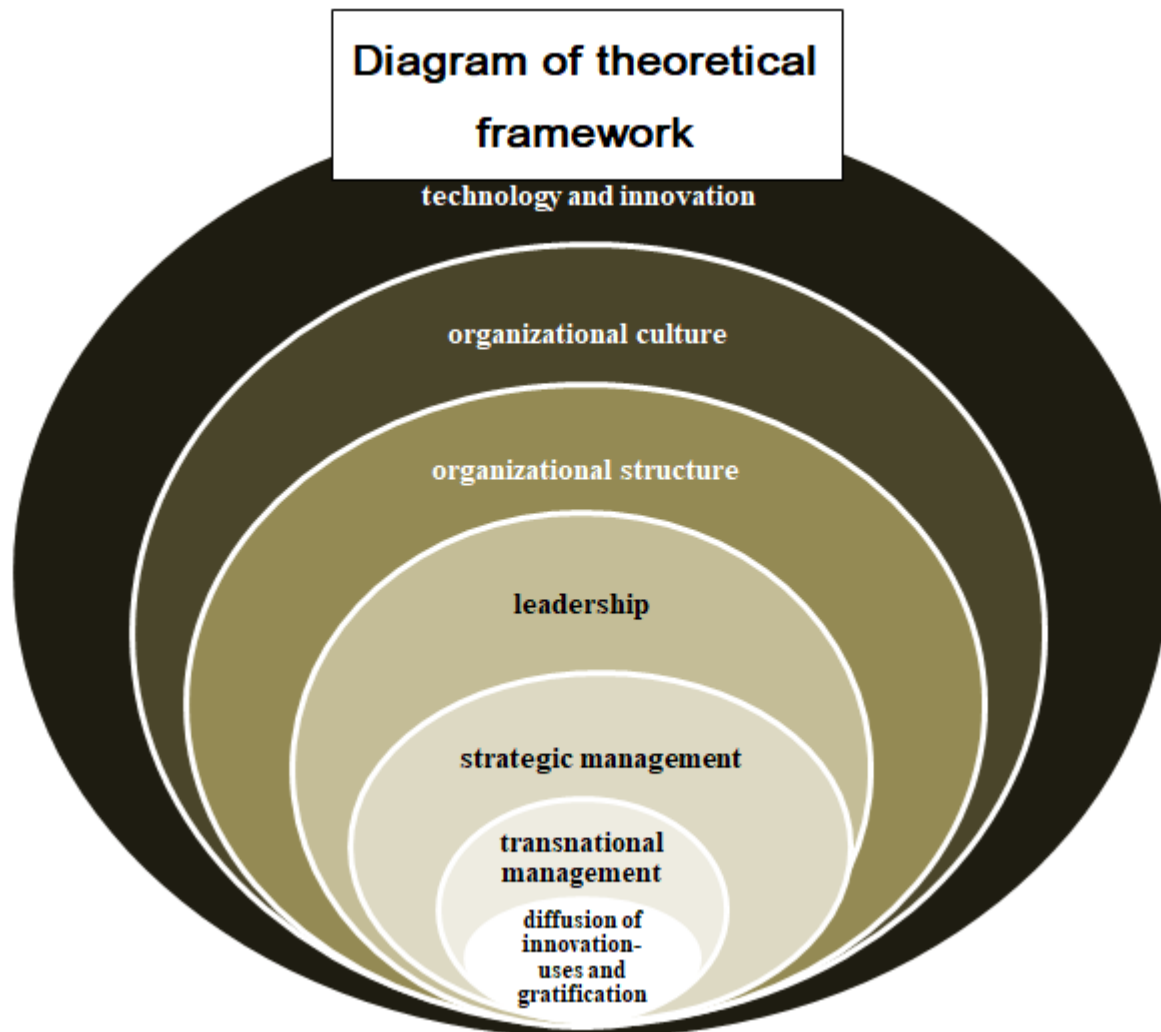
Diagram of theoretical framework

technology and innovation

organizational culture

organizational structure

leadership

strategic management

transnational management

diffusion of innovation-uses and gratification